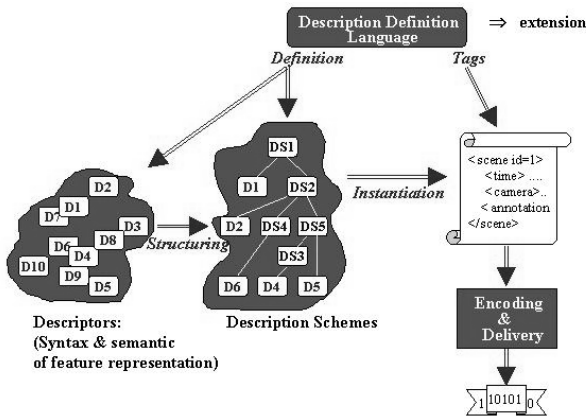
Description Definition Language

⇒ extension

Definition

Tags

D2
D1
D7
D3
D8
D6
D4
D10
D9
D5

Structuring

DS1
D1
DS2
D2
DS4
DS5
DS3
D6
D4
D5

Instantiation

<scene id=1>
<time> ....
<camera>..
< annotation
</scene>

Encoding & Delivery

1 10101 0

Descriptors:
(Syntax & semantic of feature representation)

Description Schemes